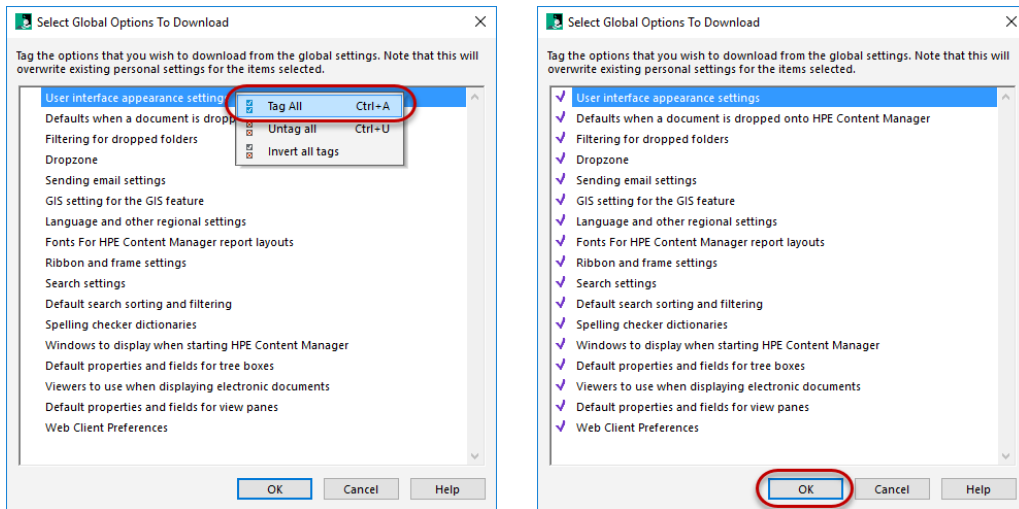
Select Global Options To Download

Tag the options that you wish to download from the global settings. Note that this will overwrite existing personal settings for the items selected.

User interface appearance setting
Defaults when a document is dropp
Filtering for dropped folders
Dropzone
Sending email settings
GIS setting for the GIS feature
Language and other regional settings
Fonts For HPE Content Manager report layouts
Ribbon and frame settings
Search settings
Default search sorting and filtering
Spelling checker dictionaries
Windows to display when starting HPE Content Manager
Default properties and fields for tree boxes
Viewers to use when displaying electronic documents
Default properties and fields for view panes
Web Client Preferences

Tag All Ctrl+A
Untag all Ctrl+U
Invert all tags

OK Cancel Help

Select Global Options To Download

Tag the options that you wish to download from the global settings. Note that this will overwrite existing personal settings for the items selected.

User interface appearance settings
Defaults when a document is dropped onto HPE Content Manager
Filtering for dropped folders
Dropzone
Sending email settings
GIS setting for the GIS feature
Language and other regional settings
Fonts For HPE Content Manager report layouts
Ribbon and frame settings
Search settings
Default search sorting and filtering
Spelling checker dictionaries
Windows to display when starting HPE Content Manager
Default properties and fields for tree boxes
Viewers to use when displaying electronic documents
Default properties and fields for view panes
Web Client Preferences

OK Cancel Help